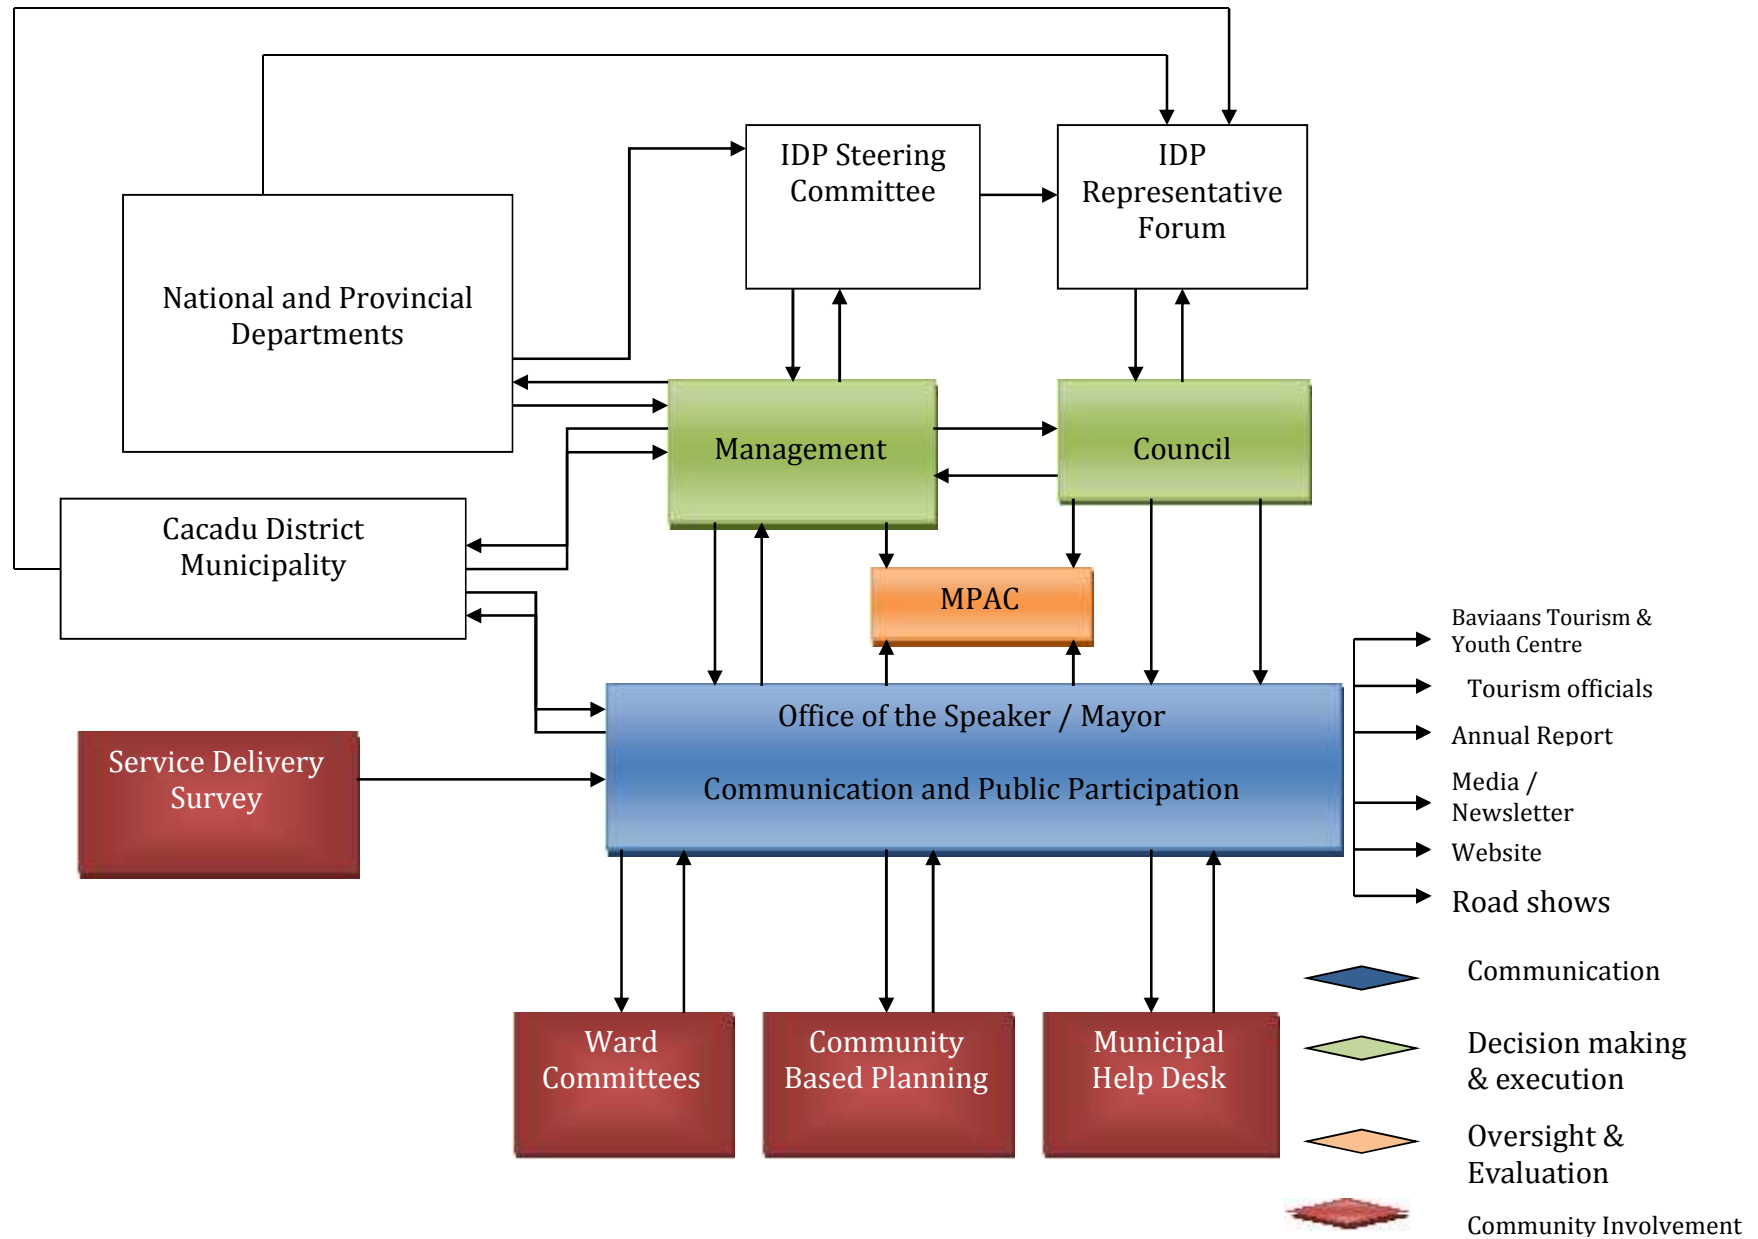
IDP Steering Committee

IDP Representative Forum

National and Provincial Departments

Management

Council

Cacadu District Municipality

MPAC

Baviaans Tourism & Youth Centre

Tourism officials

Annual Report

Media / Newsletter

Website

Road shows

Office of the Speaker / Mayor

Communication and Public Participation

Service Delivery Survey

Ward Committees

Community Based Planning

Municipal Help Desk

Communication

Decision making & execution

Oversight & Evaluation

Community Involvement